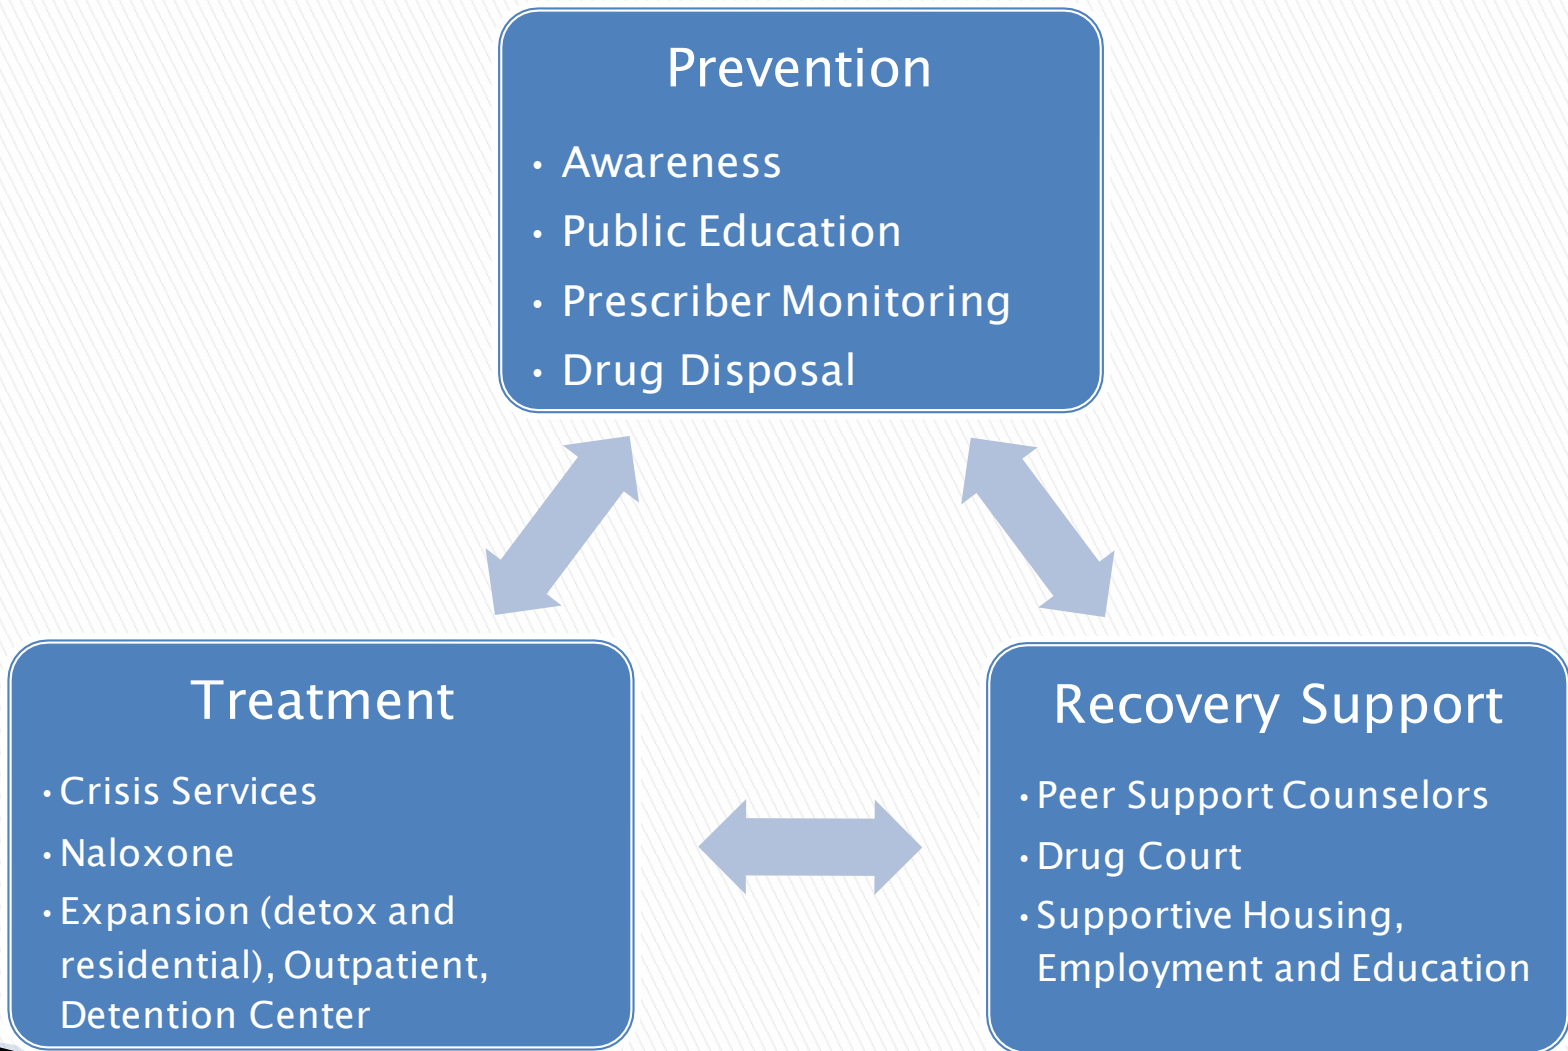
Prevention

• Awareness
• Public Education
• Prescriber Monitoring
• Drug Disposal

Treatment

• Crisis Services
• Naloxone
• Expansion (detox and residential), Outpatient, Detention Center

Recovery Support

• Peer Support Counselors
• Drug Court
• Supportive Housing, Employment and Education